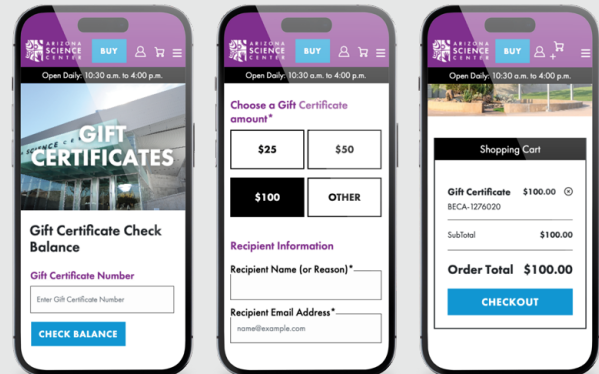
ARIZONA SCIENCE CENTER
BUY
Open Daily: 10:30 a.m. to 4:00 p.m.
SCIENCE
GIFT CERTIFICATES
Gift Certificate Check Balance
Gift Certificate Number
Enter Gift Certificate Number
CHECK BALANCE

ARIZONA SCIENCE CENTER
BUY
Open Daily: 10:30 a.m. to 4:00 p.m.
Choose a Gift Certificate amount*
$25
$50
$100
OTHER
Recipient Information
Recipient Name (or Reason)*
Recipient Email Address*
name@example.com

ARIZONA SCIENCE CENTER
BUY
Open Daily: 10:30 a.m. to 4:00 p.m.
Shopping Cart
Gift Certificate $100.00
BECA-1276020
SubTotal $100.00
Order Total $100.00
CHECKOUT